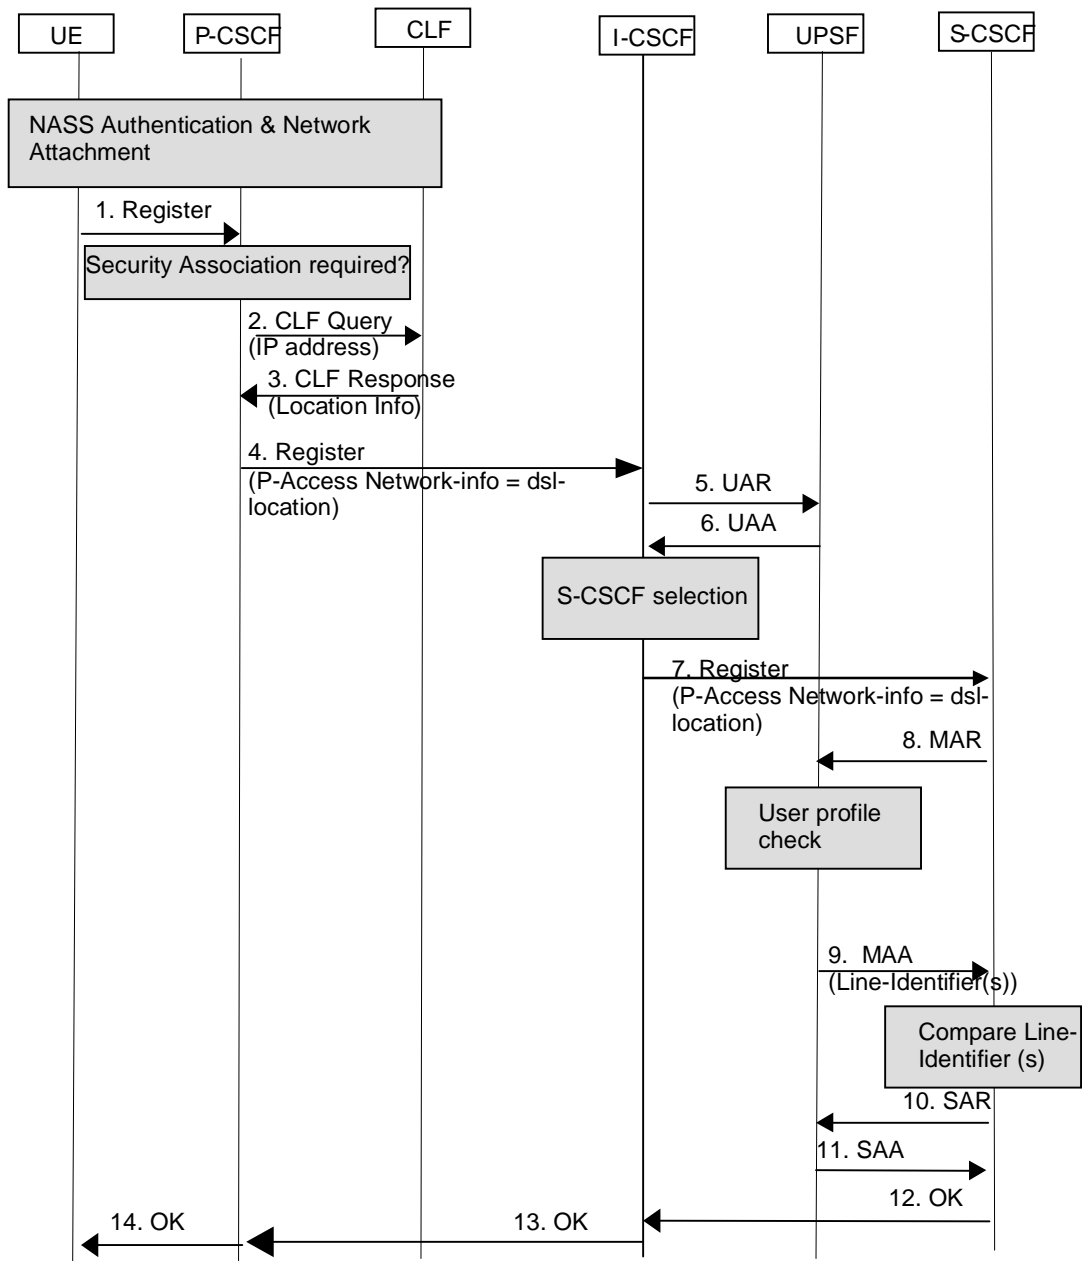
UE P-CSCF CLF I-CSCF UPSF S-CSCF

NASS Authentication & Network Attachment

1. Register

Security Association required?

2. CLF Query (IP address)

3. CLF Response (Location Info)

4. Register (P-Access Network-info = dsl-location)

5. UAR

6. UAA

S-CSCF selection

7. Register (P-Access Network-info = dsl-location)

8. MAR

User profile check

9. MAA (Line-Identifier(s))

Compare Line-Identifier (s)

10. SAR

11. SAA

12. OK

13. OK

14. OK